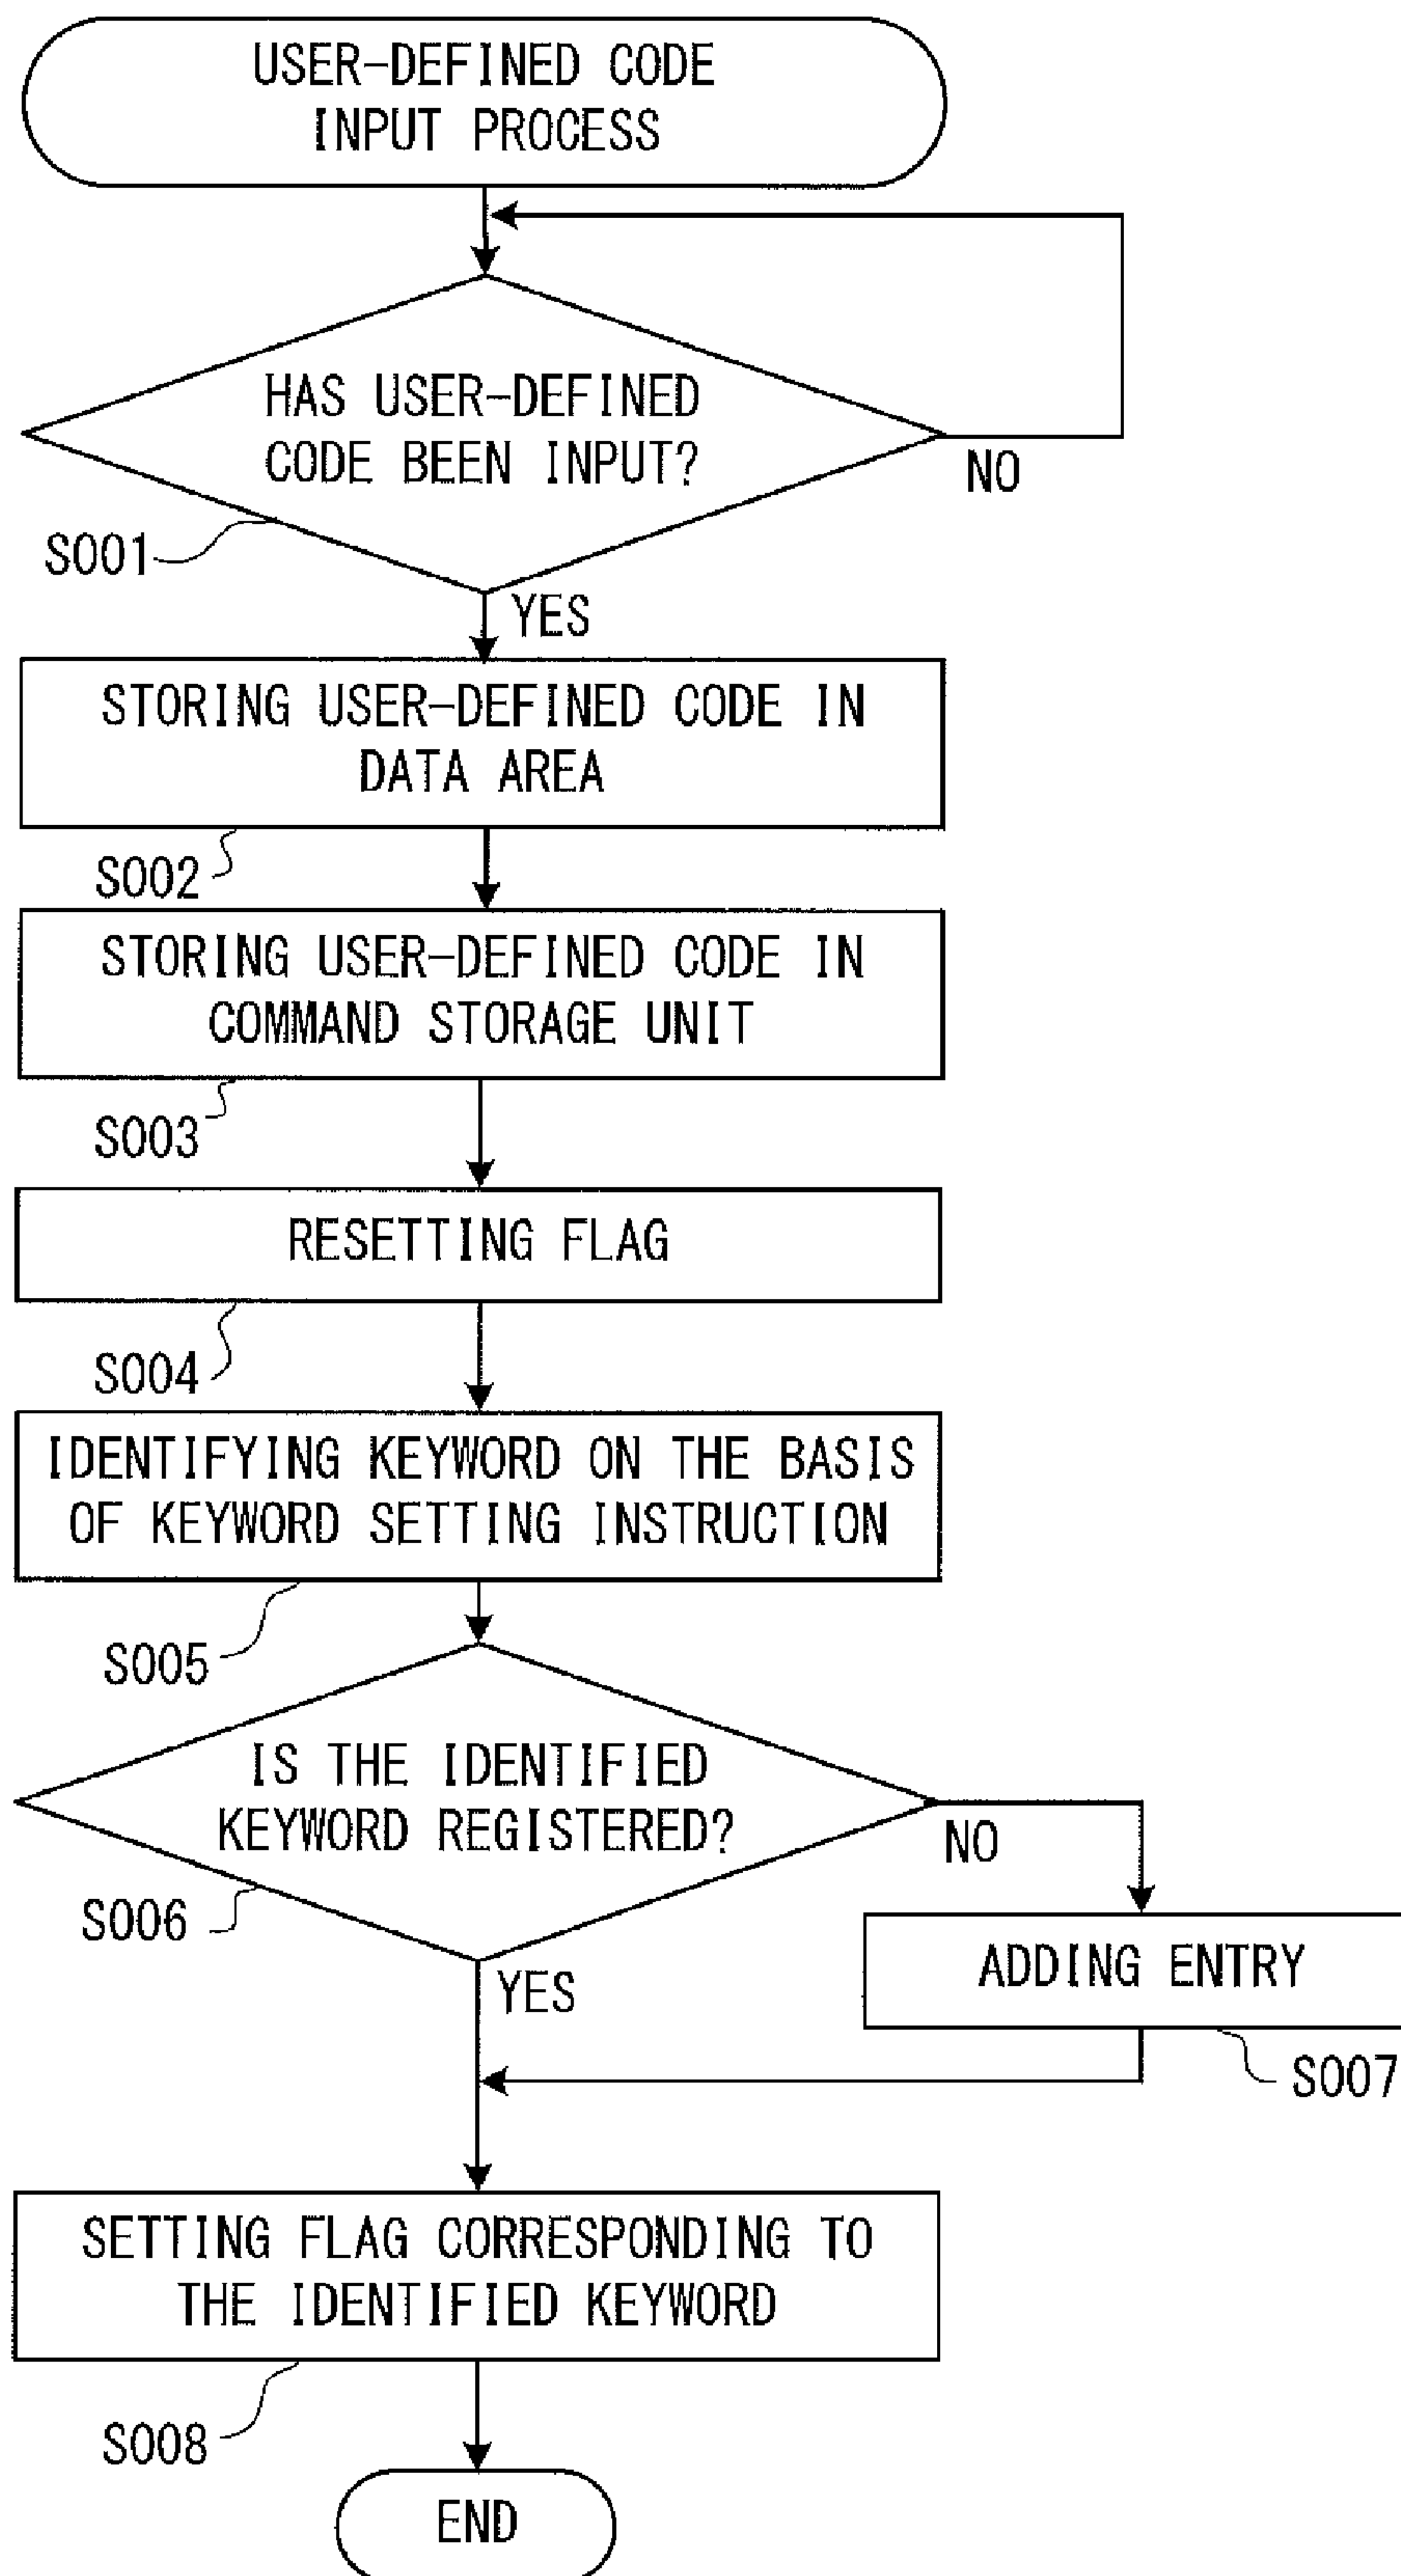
USER-DEFINED CODE INPUT PROCESS

HAS USER-DEFINED CODE BEEN INPUT?

NO

S001

YES

STORING USER-DEFINED CODE IN DATA AREA

S002

STORING USER-DEFINED CODE IN COMMAND STORAGE UNIT

S003

RESETTING FLAG

S004

IDENTIFYING KEYWORD ON THE BASIS OF KEYWORD SETTING INSTRUCTION

S005

IS THE IDENTIFIED KEYWORD REGISTERED?

NO

S006

ADDING ENTRY

YES

S007

SETTING FLAG CORRESPONDING TO THE IDENTIFIED KEYWORD

S008

END